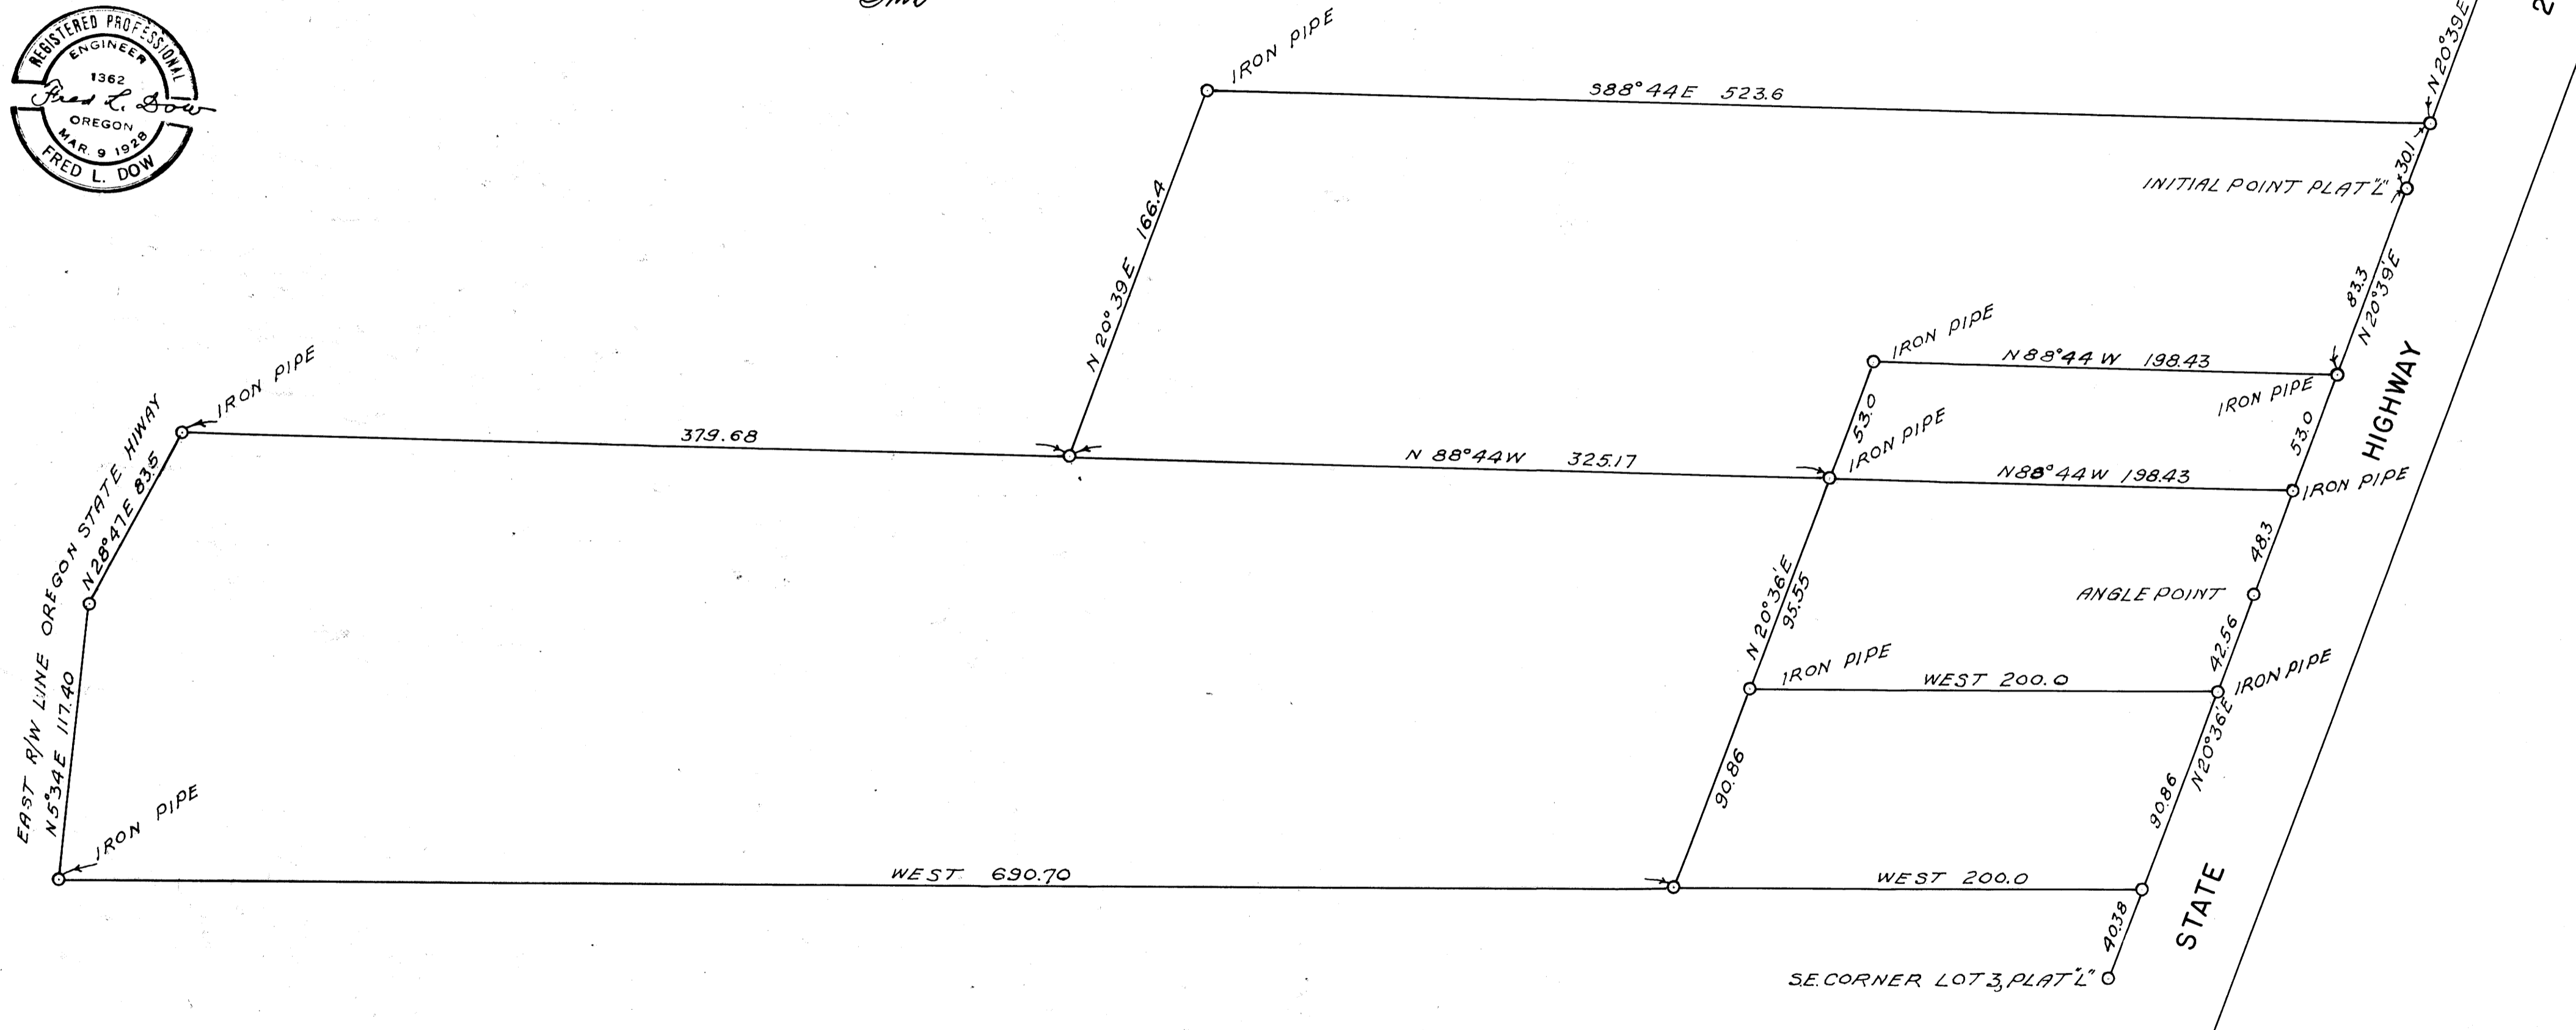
REGISTERED PROFESSIONAL ENGINEER
1362
Fred L. Dow
OREGON
MAR. 9 1928
FRED L. DOW

IRON PIPE
S88°44E 523.6
N20°39E
INITIAL POINT PLAT "L"
30.1
N 20° 39E 166.4
83.3
N20°39E
IRON PIPE
N88°44W 198.43
IRON PIPE
HIGHWAY
IRON PIPE
EAST R/W LINE OREGON STATE HIWAY
N28°47E 83.5
379.68
53.0
IRON PIPE
N 88°44W 325.17
53.0
N88°44W 198.43
IRON PIPE
48.3
N 20°36'E 95.55
ANGLE POINT
IRON PIPE
42.56
IRON PIPE
WEST 200.0
N 5°34E 117.40
90.86
90.86
N20°36'E
IRON PIPE
WEST 690.70
WEST 200.0
STATE
40.38
S.E. CORNER LOT 3, PLAT "L"